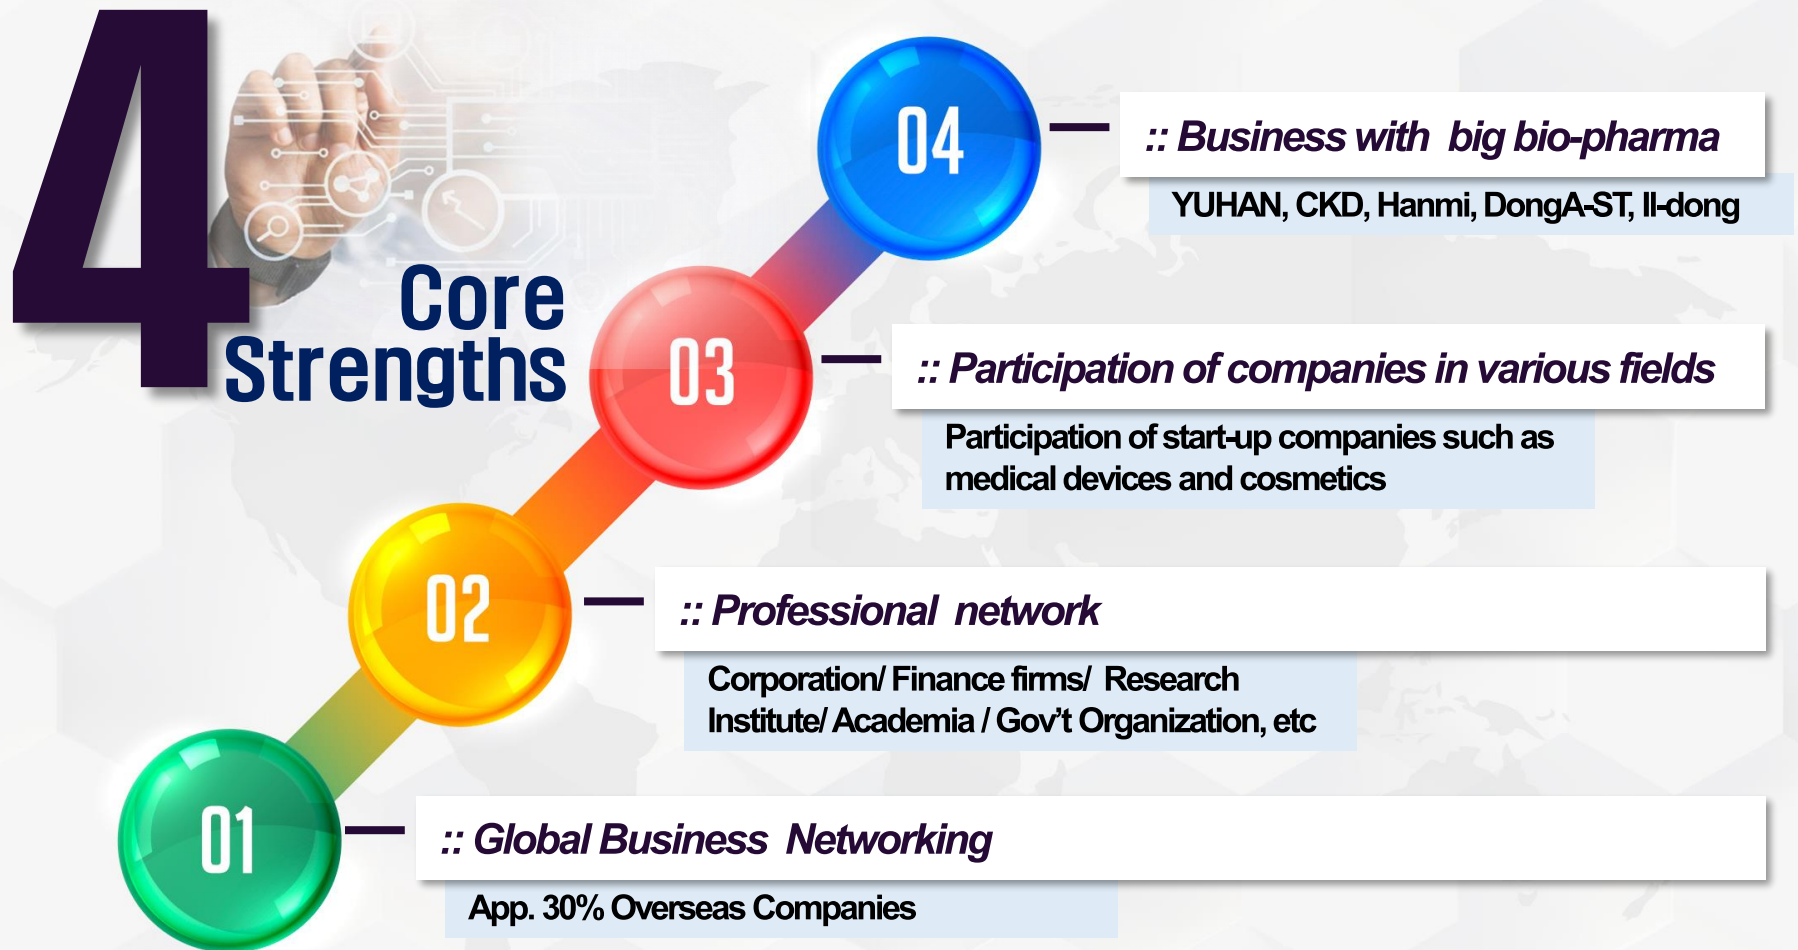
4 Core Strengths

04

:: Business with big bio-pharma

YUHAN, CKD, Hanmi, DongA-ST, Il-dong

03

:: Participation of companies in various fields

Participation of start-up companies such as medical devices and cosmetics

02

:: Professional network

Corporation/ Finance firms/ Research Institute/ Academia / Gov't Organization, etc

01

:: Global Business Networking

App. 30% Overseas Companies